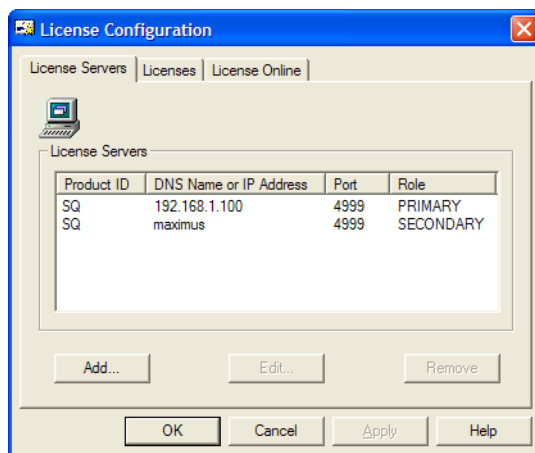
License Configuration

License Servers | Licenses | License Online

License Servers

| Product ID | DNS Name or IP Address | Port | Role |
|---|---|---|---|
| SQ | 192.168.1.100 | 4999 | PRIMARY |
| SQ | maximus | 4999 | SECONDARY |

Add... Edit... Remove

OK Cancel Apply Help